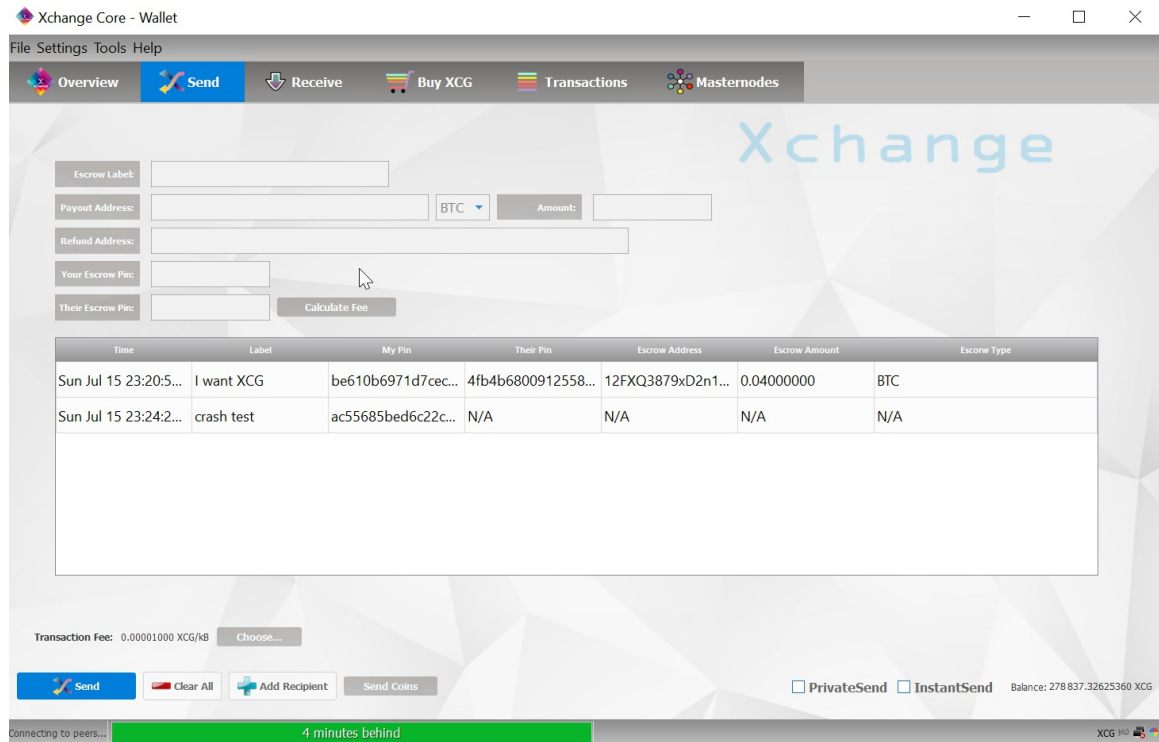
Xchange Core - Wallet

File Settings Tools Help

Overview Send Receive Buy XCG Transactions Masternodes

Xchange

Escrow Label:

Payout Address: BTC Amount:

Refund Address:

Your Escrow Pin:

Their Escrow Pin: Calculate Fee

| Time | Label | My Pin | Their Pin | Escrow Address | Escrow Amount | Escorw Type |
|---|---|---|---|---|---|---|
| Sun Jul 15 23:20:5... | I want XCG | be610b6971d7cec... | 4fb4b6800912558... | 12FXQ3879xD2n1... | 0.04000000 | BTC |
| Sun Jul 15 23:24:2... | crash test | ac55685bed6c22c... | N/A | N/A | N/A | N/A |

Transaction Fee: 0.00001000 XCG/kB Choose...

Send Clear All Add Recipient Send Coins

PrivateSend InstantSend Balance: 278 837.32625360 XCG

Connecting to peers... 4 minutes behind XCG